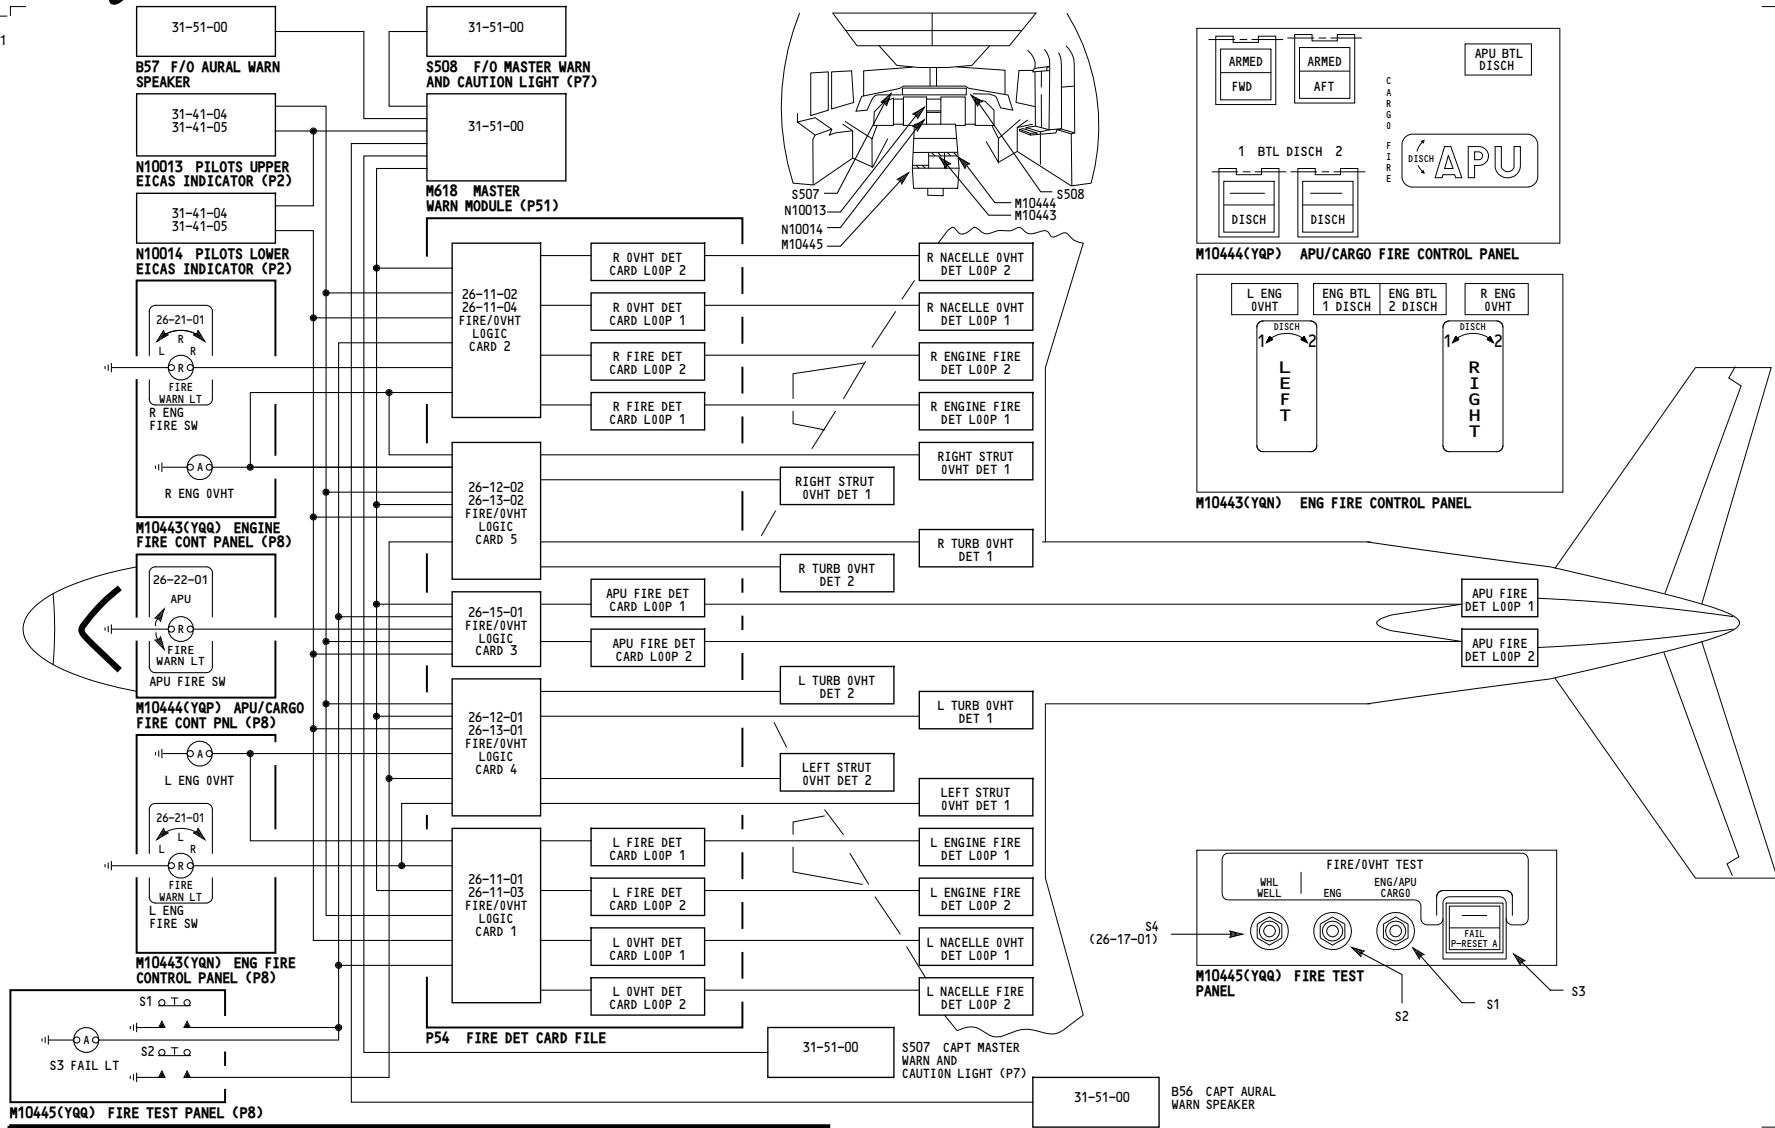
31-51-00
B57 F/O AURAL WARN SPEAKER

31-51-00
S508 F/O MASTER WARN AND CAUTION LIGHT (P7)

31-41-04
31-41-05
N10013 PILOTS UPPER EICAS INDICATOR (P2)

31-51-00
M618 MASTER WARN MODULE (P51)

31-41-04
31-41-05
N10014 PILOTS LOWER EICAS INDICATOR (P2)

S507
N10013
N10014
M10445
M10444
M10443
S508

ARMED
FWD
ARMED
AFT
APU BTL DISCH
CARGO FIRE
1 BTL DISCH 2
DISCH
APU
DISCH
DISCH
M10444(YQP) APU/CARGO FIRE CONTROL PANEL

L ENG OVHT
ENG BTL 1 DISCH
ENG BTL 2 DISCH
R ENG OVHT
DISCH
1 2
LEFT
DISCH
1 2
RIGHT
M10443(YQN) ENG FIRE CONTROL PANEL

26-21-01
R
L R
R
FIRE WARN LT
R ENG FIRE SW
A
R ENG OVHT
M10443(YQQ) ENGINE FIRE CONT PANEL (P8)

26-11-02
26-11-04
FIRE/OVHT LOGIC CARD 2

R OVHT DET CARD LOOP 2
R OVHT DET CARD LOOP 1
R FIRE DET CARD LOOP 2
R FIRE DET CARD LOOP 1

R NACELLE OVHT DET LOOP 2
R NACELLE OVHT DET LOOP 1
R ENGINE FIRE DET LOOP 2
R ENGINE FIRE DET LOOP 1
RIGHT STRUT OVHT DET 1

26-12-02
26-13-02
FIRE/OVHT LOGIC CARD 5

RIGHT STRUT OVHT DET 1
R TURB OVHT DET 1
R TURB OVHT DET 2

26-22-01
APU
R
FIRE WARN LT
APU FIRE SW
M10444(YQP) APU/CARGO FIRE CONT PNL (P8)

26-15-01
FIRE/OVHT LOGIC CARD 3
APU FIRE DET CARD LOOP 1
APU FIRE DET CARD LOOP 2
APU FIRE DET LOOP 1
APU FIRE DET LOOP 2

A
L ENG OVHT
26-21-01
L
L R
R
FIRE WARN LT
L ENG FIRE SW
M10443(YQN) ENG FIRE CONTROL PANEL (P8)

26-12-01
26-13-01
FIRE/OVHT LOGIC CARD 4
L TURB OVHT DET 2
L TURB OVHT DET 1
LEFT STRUT OVHT DET 2
LEFT STRUT OVHT DET 1

26-11-01
26-11-03
FIRE/OVHT LOGIC CARD 1
L FIRE DET CARD LOOP 1
L FIRE DET CARD LOOP 2
L OVHT DET CARD LOOP 1
L OVHT DET CARD LOOP 2
L ENGINE FIRE DET LOOP 1
L ENGINE FIRE DET LOOP 2
L NACELLE OVHT DET LOOP 1
L NACELLE FIRE DET LOOP 2

FIRE/OVHT TEST
WHL WELL
ENG
ENG/APU CARGO
FAIL
P-RESET A
S4
(26-17-01)
M10445(YQQ) FIRE TEST PANEL
S2
S1
S3

S1
A
S2
S3 FAIL LT
M10445(YQQ) FIRE TEST PANEL (P8)

P54 FIRE DET CARD FILE

31-51-00
S507 CAPT MASTER WARN AND CAUTION LIGHT (P7)

31-51-00
B56 CAPT AURAL WARN SPEAKER